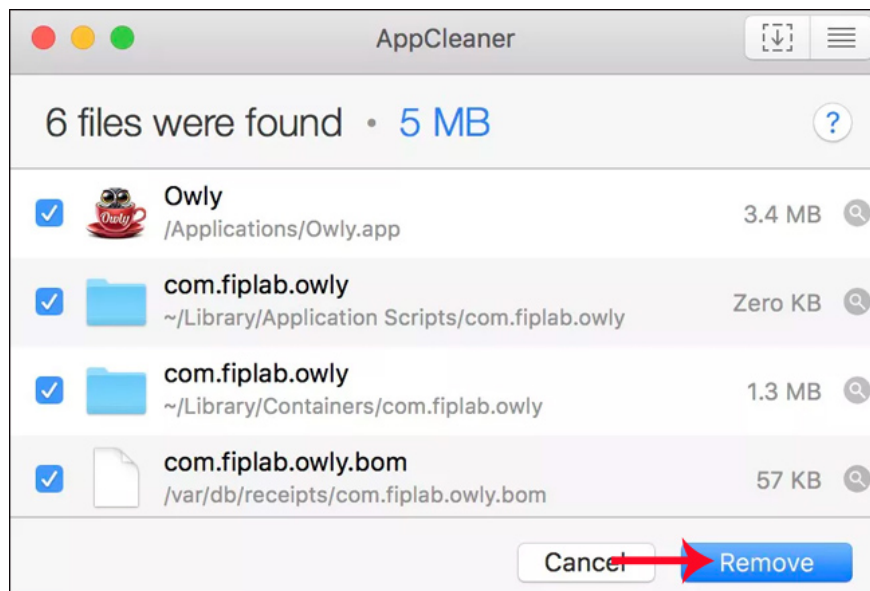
AppCleaner

6 files were found • 5 MB

?

Owly
/Applications/Owly.app
3.4 MB

com.fiplab.owly
~/Library/Application Scripts/com.fiplab.owly
Zero KB

com.fiplab.owly
~/Library/Containers/com.fiplab.owly
1.3 MB

com.fiplab.owly.bom
/var/db/receipts/com.fiplab.owly.bom
57 KB

Cancel
Remove